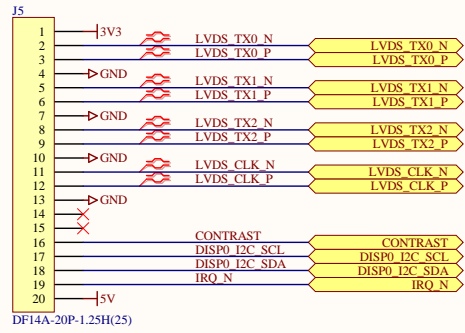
J5

1 3V3
2 LVDS_TX0_N LVDS_TX0_N
3 LVDS_TX0_P LVDS_TX0_P
4 GND
5 LVDS_TX1_N LVDS_TX1_N
6 LVDS_TX1_P LVDS_TX1_P
7
8 GND
9 LVDS_TX2_N LVDS_TX2_N
LVDS_TX2_P LVDS_TX2_P
10 GND
11 LVDS_CLK_N LVDS_CLK_N
12 LVDS_CLK_P LVDS_CLK_P
13 GND
14
15
16 CONTRAST CONTRAST
17 DISP0_I2C_SCL DISP0_I2C_SCL
18 DISP0_I2C_SDA DISP0_I2C_SDA
19 IRQ_N IRQ_N
20 5V

DF14A-20P-1.25H(25)